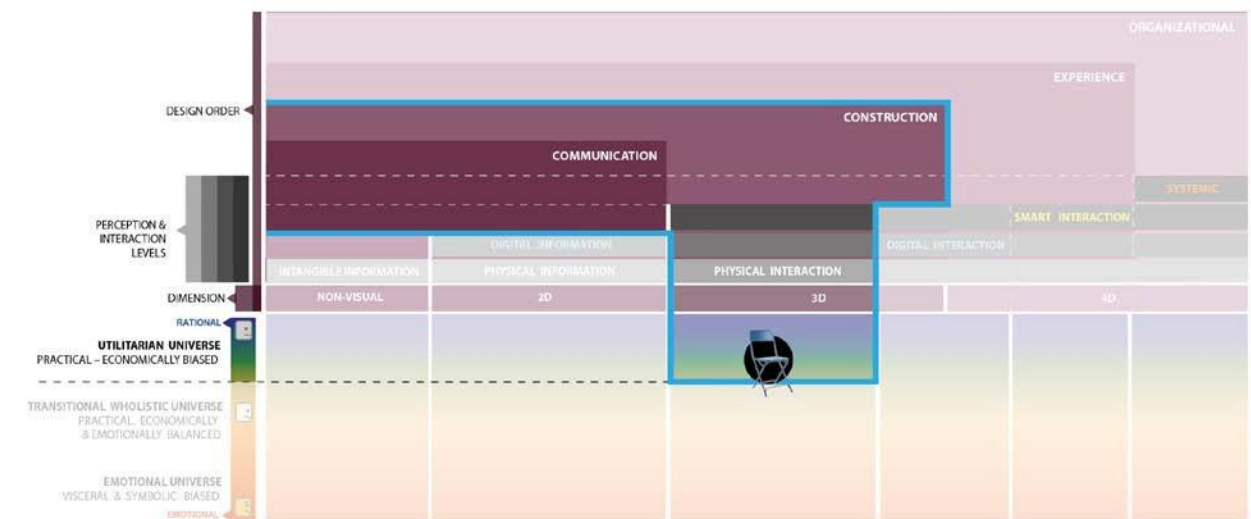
ORGANIZATIONAL

EXPERIENCE

DESIGN ORDER

CONSTRUCTION

COMMUNICATION

SYSTEMIC

SMART INTERACTION

PERCEPTION & INTERACTION LEVELS

DIGITAL INFORMATION

DIGITAL INTERACTION

INTANGIBLE INFORMATION

PHYSICAL INFORMATION

PHYSICAL INTERACTION

DIMENSION

NON-VISUAL

2D

3D

4D

RATIONAL

UTILITARIAN UNIVERSE
PRACTICAL – ECONOMICALLY BIASED

TRANSITIONAL WHOLISTIC UNIVERSE
PRACTICAL, ECONOMICALLY & EMOTIONALLY BALANCED

EMOTIONAL UNIVERSE
VISCERAL & SYMBOLIC BIASED

EMOTIONAL